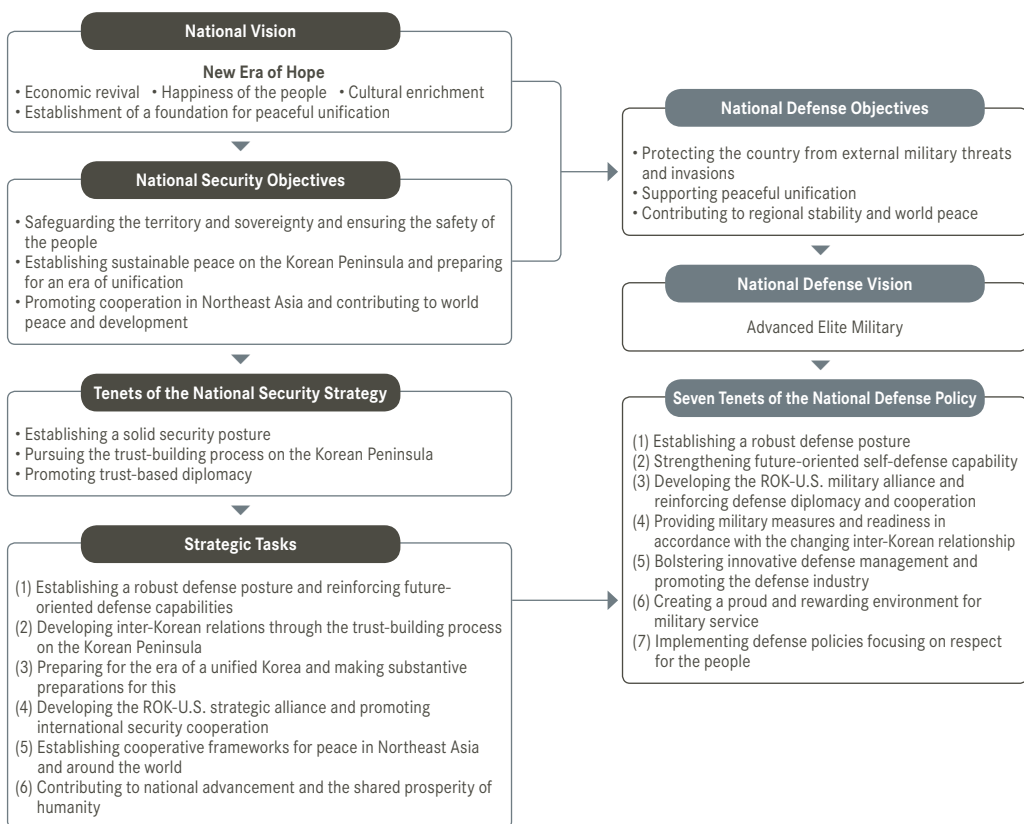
National Vision

New Era of Hope
• Economic revival • Happiness of the people • Cultural enrichment
• Establishment of a foundation for peaceful unification

National Security Objectives

• Safeguarding the territory and sovereignty and ensuring the safety of the people
• Establishing sustainable peace on the Korean Peninsula and preparing for an era of unification
• Promoting cooperation in Northeast Asia and contributing to world peace and development

Tenets of the National Security Strategy

• Establishing a solid security posture
• Pursuing the trust-building process on the Korean Peninsula
• Promoting trust-based diplomacy

Strategic Tasks

(1) Establishing a robust defense posture and reinforcing future-oriented defense capabilities
(2) Developing inter-Korean relations through the trust-building process on the Korean Peninsula
(3) Preparing for the era of a unified Korea and making substantive preparations for this
(4) Developing the ROK-U.S. strategic alliance and promoting international security cooperation
(5) Establishing cooperative frameworks for peace in Northeast Asia and around the world
(6) Contributing to national advancement and the shared prosperity of humanity

National Defense Objectives

• Protecting the country from external military threats and invasions
• Supporting peaceful unification
• Contributing to regional stability and world peace

National Defense Vision

Advanced Elite Military

Seven Tenets of the National Defense Policy

(1) Establishing a robust defense posture
(2) Strengthening future-oriented self-defense capability
(3) Developing the ROK-U.S. military alliance and reinforcing defense diplomacy and cooperation
(4) Providing military measures and readiness in accordance with the changing inter-Korean relationship
(5) Bolstering innovative defense management and promoting the defense industry
(6) Creating a proud and rewarding environment for military service
(7) Implementing defense policies focusing on respect for the people